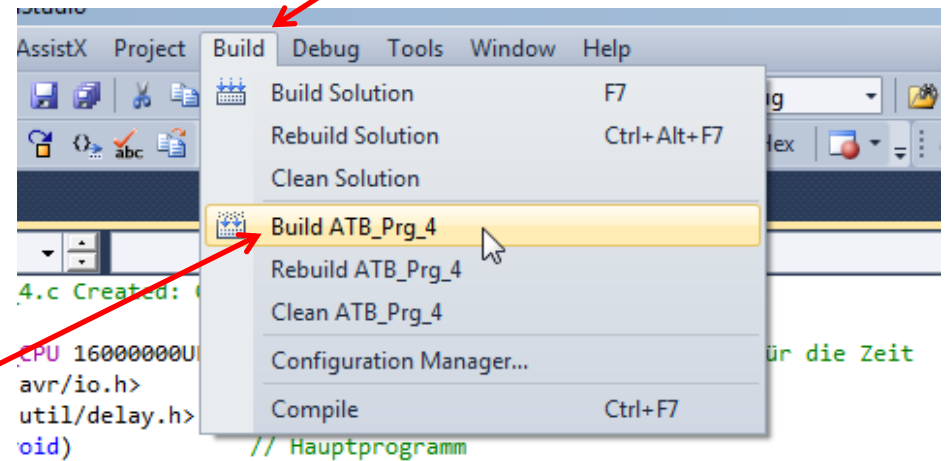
Studio

AssistX Project Build Debug Tools Window Help

Build Solution F7
Rebuild Solution Ctrl+Alt+F7
Clean Solution
Build ATB_Prg_4
Rebuild ATB_Prg_4
Clean ATB_Prg_4
Configuration Manager...
Compile Ctrl+F7

ug
Hex

4.c Created: (
CPU 16000000UI ür die Zeit
avr/io.h>
util/delay.h>
oid) // Hauptprogramm